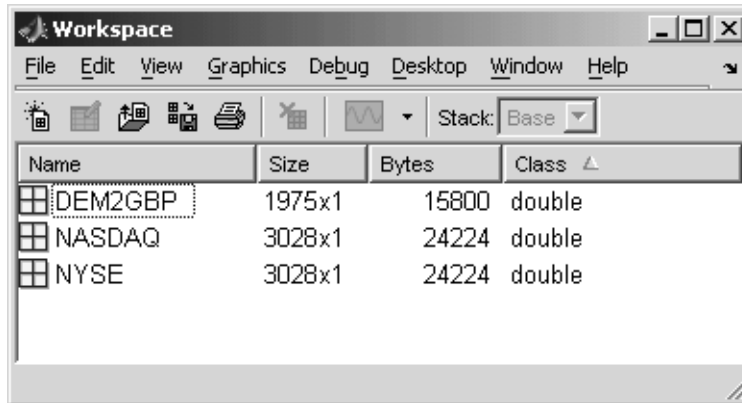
Workspace

File Edit View Graphics Debug Desktop Window Help

Stack: Base

| Name | Size | Bytes | Class |
|---|---|---|---|
| DEM2GBP | 1975x1 | 15800 | double |
| NASDAQ | 3028x1 | 24224 | double |
| NYSE | 3028x1 | 24224 | double |